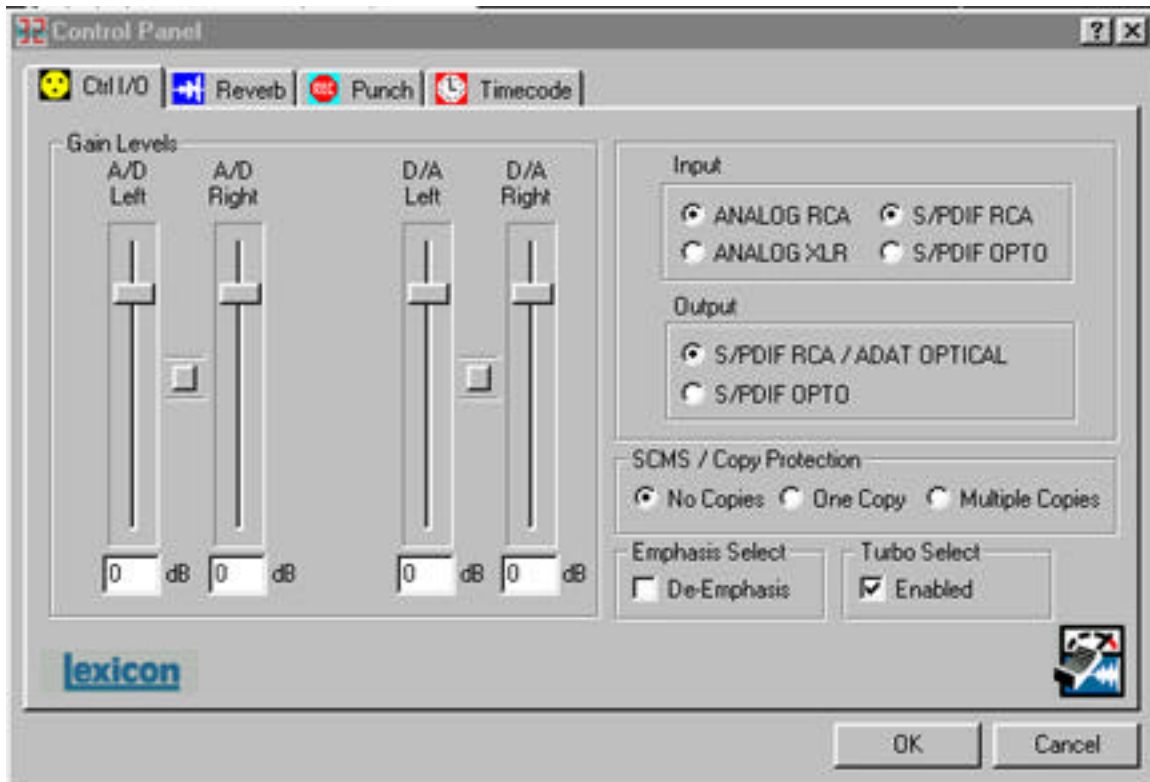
Control Panel

?

Ctrl I/O
Reverb
Punch
Timecode

Gain Levels
A/D Left
A/D Right
D/A Left
D/A Right

0 dB
0 dB
0 dB
0 dB

Input
ANALOG RCA
S/PDIF RCA
ANALOG XLR
S/PDIF OPTO

Output
S/PDIF RCA / ADAT OPTICAL
S/PDIF OPTO

SCMS / Copy Protection
No Copies
One Copy
Multiple Copies

Emphasis Select
De-Emphasis

Turbo Select
Enabled

lexicon

OK
Cancel